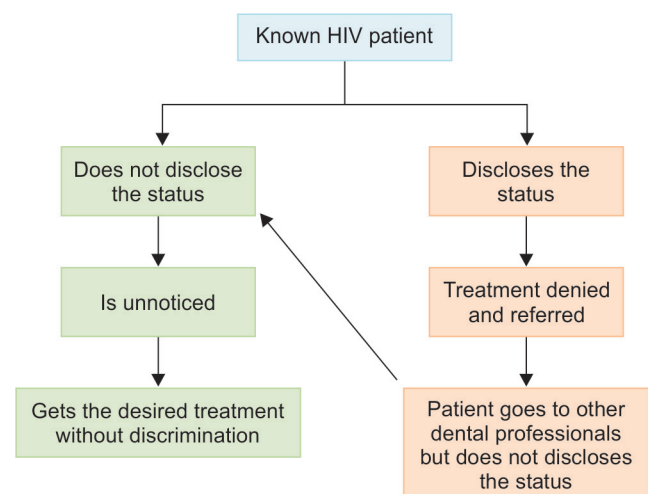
Known HIV patient

Does not disclose the status

Is unnoticed

Gets the desired treatment without discrimination

Discloses the status

Treatment denied and referred

Patient goes to other dental professionals but does not discloses the status